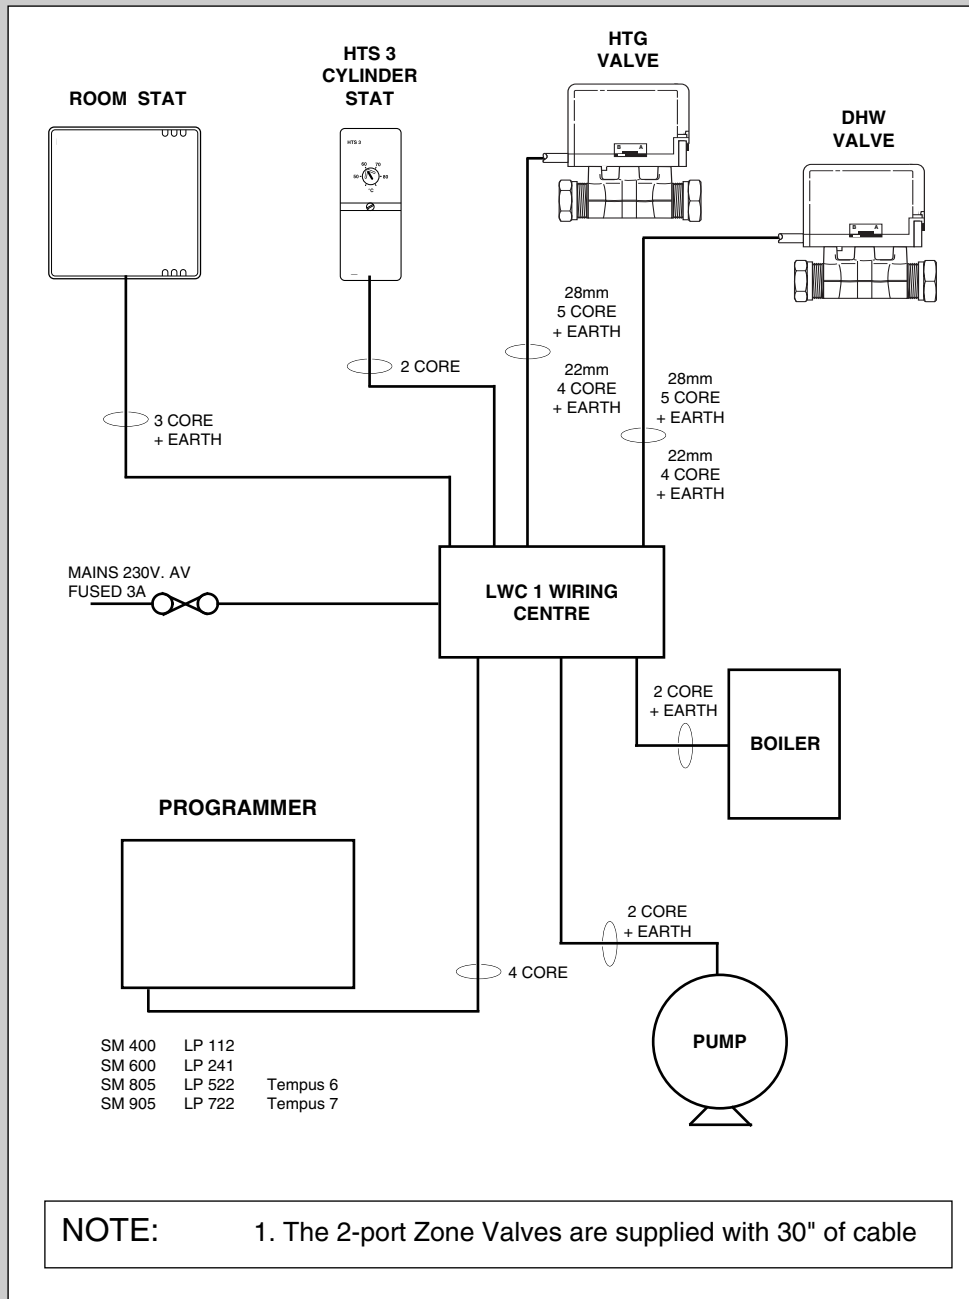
ROOM STAT

HTS 3
CYLINDER
STAT

HTS 3

60 70
50 80
°C

HTG
VALVE

B A

DHW
VALVE

B A

2 CORE

3 CORE
+ EARTH

28mm
5 CORE
+ EARTH

22mm
4 CORE
+ EARTH

28mm
5 CORE
+ EARTH

22mm
4 CORE
+ EARTH

MAINS 230V. AV
FUSED 3A

LWC 1 WIRING
CENTRE

2 CORE
+ EARTH

BOILER

PROGRAMMER

2 CORE
+ EARTH

4 CORE

PUMP

| SM 400 | LP 112 | |
|---|---|---|
| SM 600 | LP 241 | |
| SM 805 | LP 522 | Tempus 6 |
| SM 905 | LP 722 | Tempus 7 |

NOTE: 1. The 2-port Zone Valves are supplied with 30" of cable